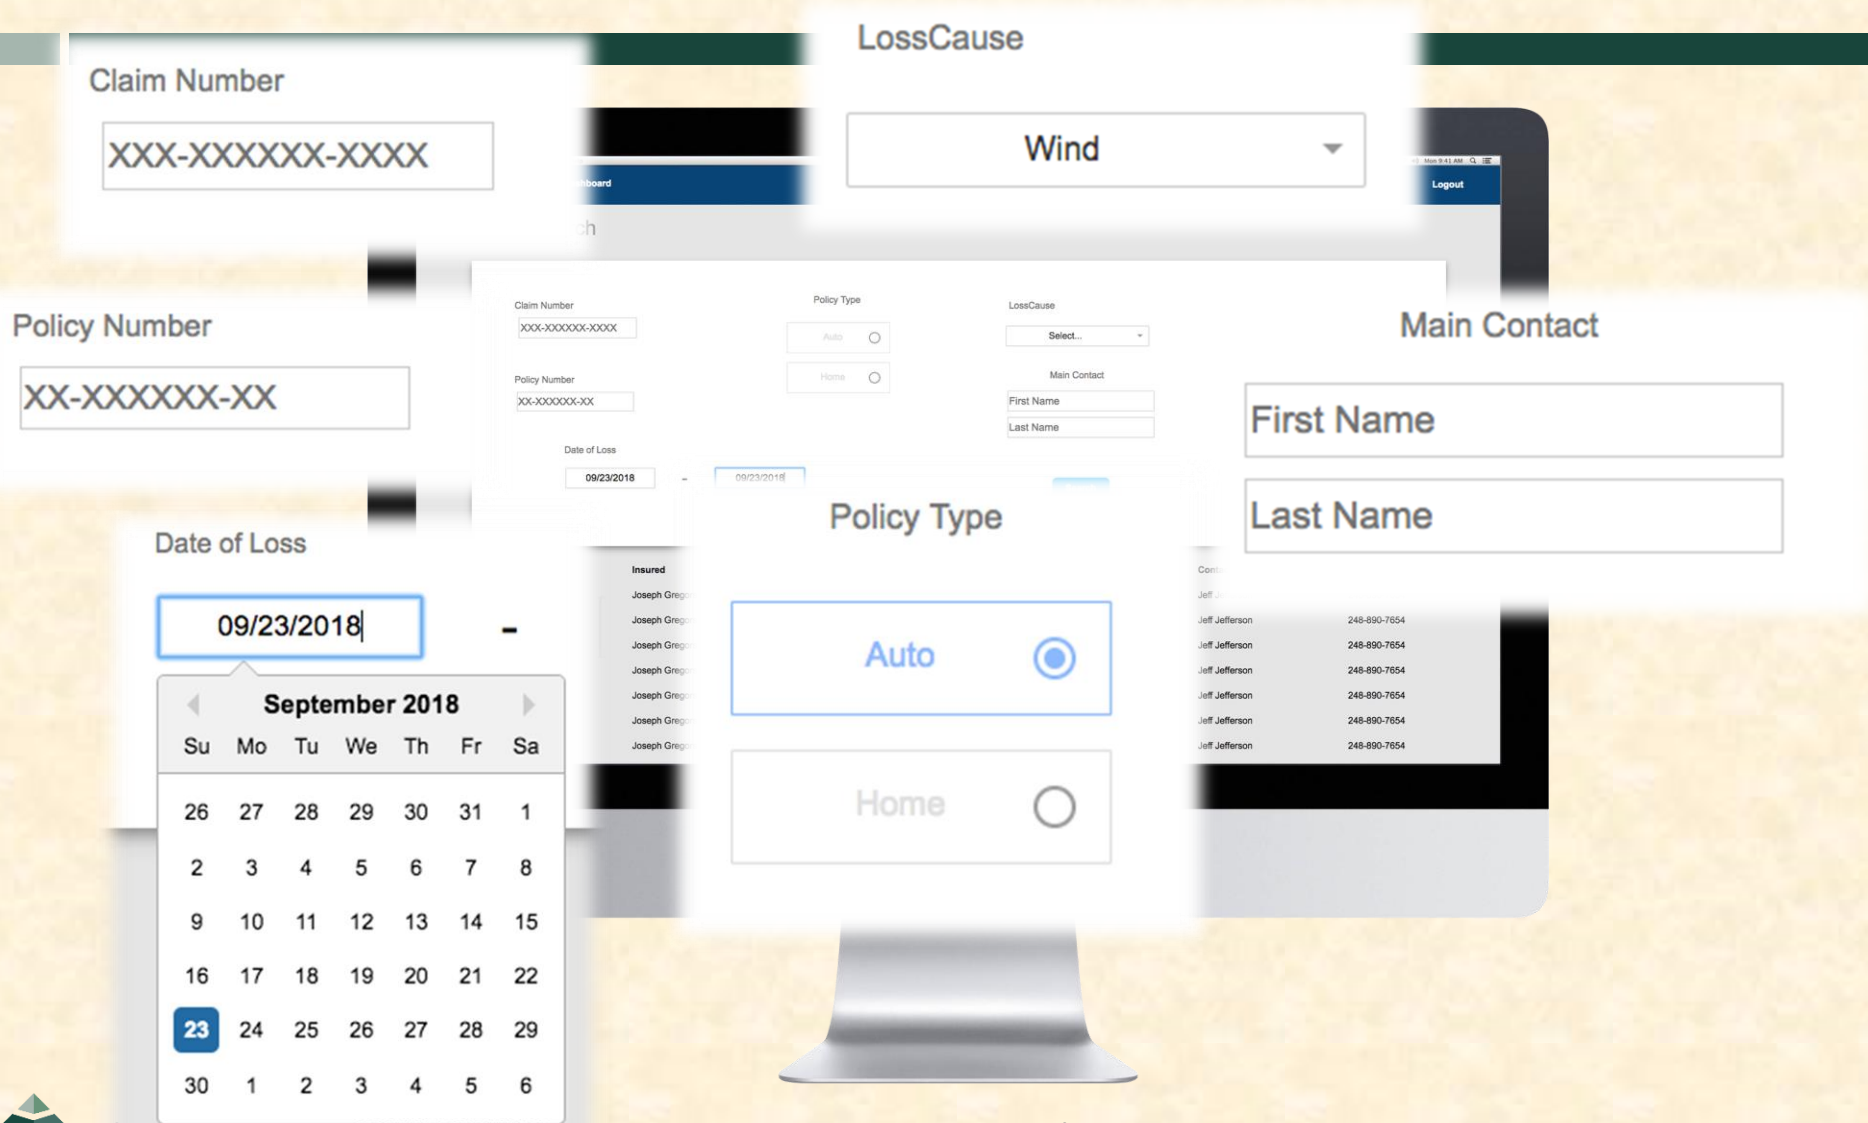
Claim Number

XXX-XXXXXX-XXXX

LossCause

Wind

Policy Number

XX-XXXXXX-XX

Main Contact

First Name

Last Name

Date of Loss

09/23/2018

-

September 2018

| Su | Mo | Tu | We | Th | Fr | Sa |
|---|---|---|---|---|---|---|
| 26 | 27 | 28 | 29 | 30 | 31 | 1 |
| 2 | 3 | 4 | 5 | 6 | 7 | 8 |
| 9 | 10 | 11 | 12 | 13 | 14 | 15 |
| 16 | 17 | 18 | 19 | 20 | 21 | 22 |
| 23 | 24 | 25 | 26 | 27 | 28 | 29 |
| 30 | 1 | 2 | 3 | 4 | 5 | 6 |

Policy Type

Auto

Home

Logout

Claim Number

XXX-XXXXXX-XXXX

Policy Type

Auto

Home

LossCause

Select...

Policy Number

XX-XXXXXX-XX

Main Contact

First Name

Last Name

Date of Loss

09/23/2018

-

09/23/2018

Insured

Joseph Greg

Joseph Greg

Joseph Greg

Joseph Greg

Joseph Greg

Joseph Greg

Joseph Greg

Jeff Jefferson 248-890-7654

Jeff Jefferson 248-890-7654

Jeff Jefferson 248-890-7654

Jeff Jefferson 248-890-7654

Jeff Jefferson 248-890-7654

Jeff Jefferson 248-890-7654